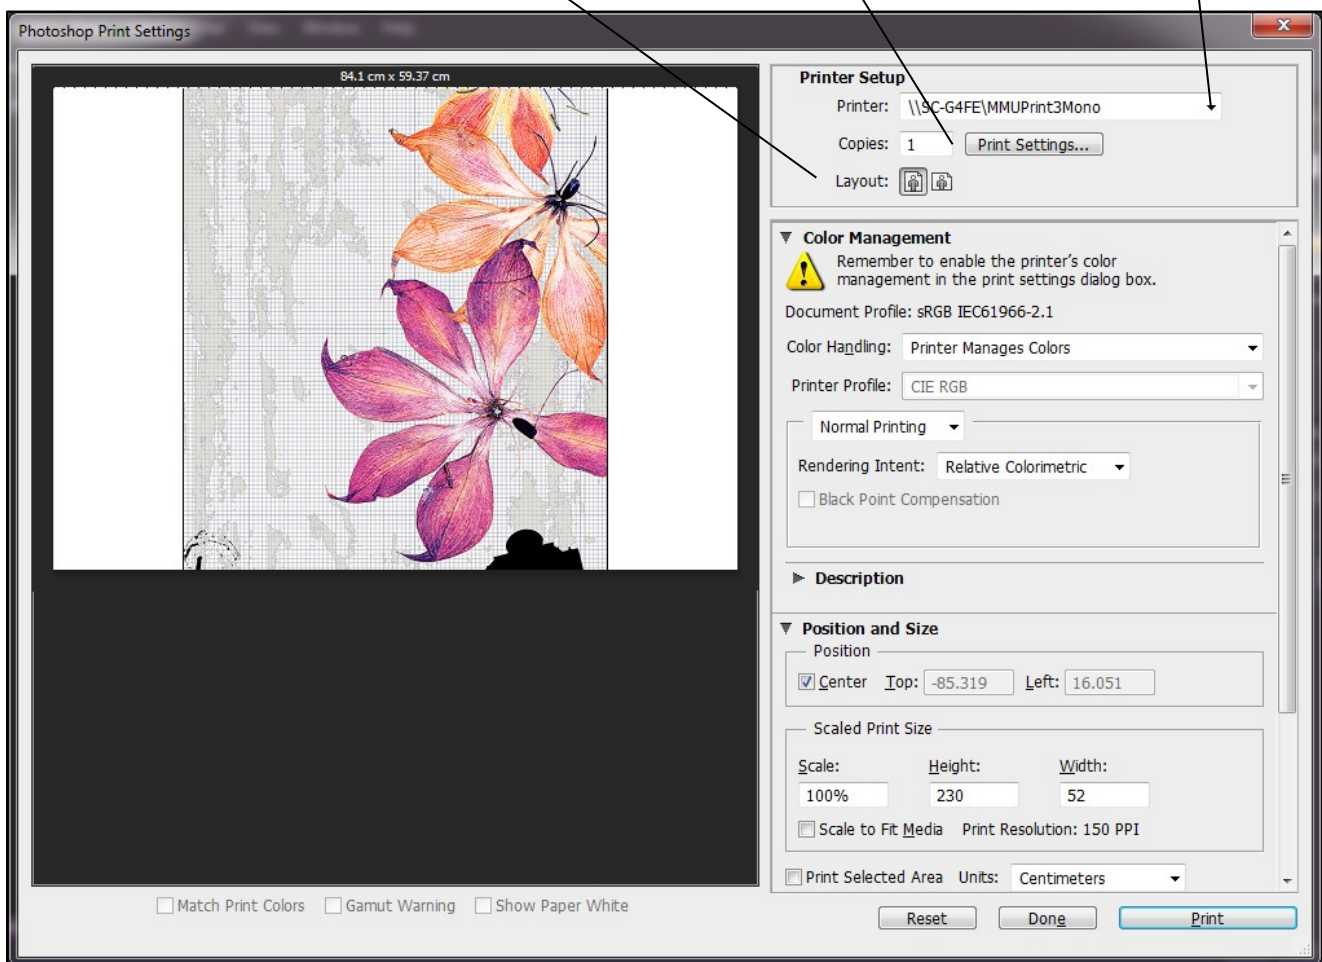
Photoshop Print Settings

84.1 cm x 59.37 cm

Printer Setup
Printer: \\SC-G4FE\MMUPrint3Mono
Copies: 1 Print Settings...
Layout:

Color Management
Remember to enable the printer's color management in the print settings dialog box.
Document Profile: sRGB IEC61966-2.1
Color Handling: Printer Manages Colors
Printer Profile: CIE RGB
Normal Printing
Rendering Intent: Relative Colorimetric
Black Point Compensation

Description

Position and Size
Position
Center Top: -85.319 Left: 16.051
Scaled Print Size
Scale: Height: Width:
100% 230 52
Scale to Fit Media Print Resolution: 150 PPI
Print Selected Area Units: Centimeters

Match Print Colors Gamut Warning Show Paper White

Reset Done Print